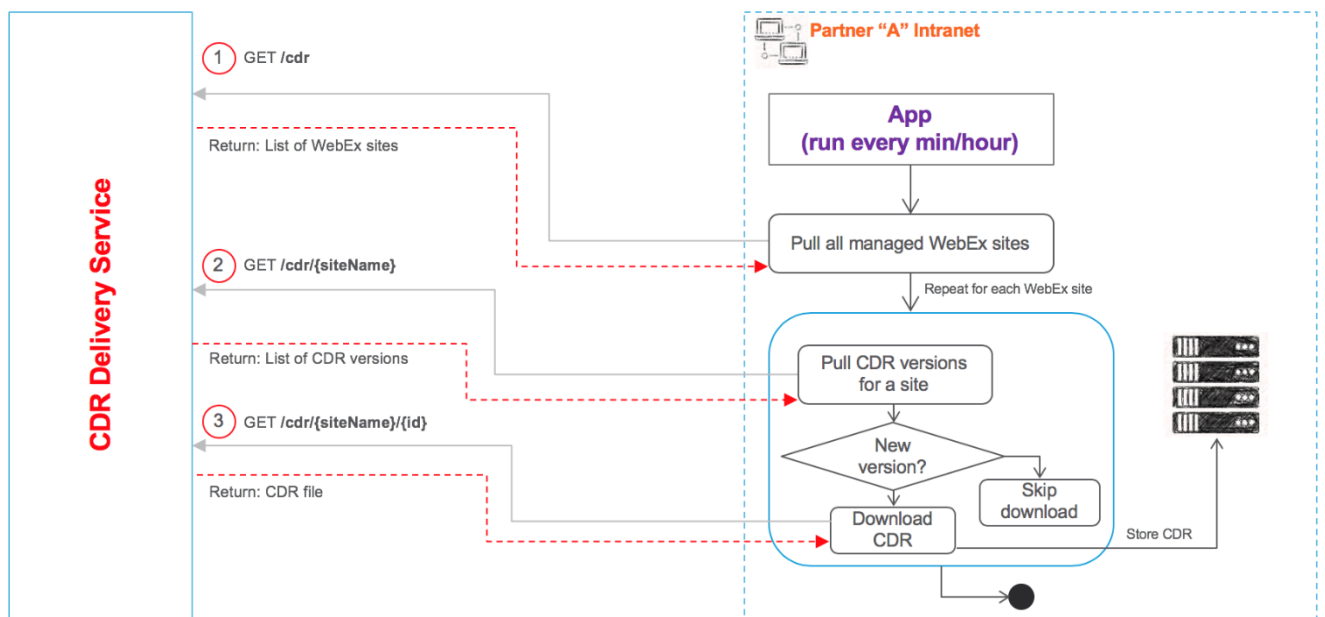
CDR Delivery Service

1 GET /cdr

Return: List of WebEx sites

2 GET /cdr/{siteName}

Return: List of CDR versions

3 GET /cdr/{siteName}/{id}

Return: CDR file

Partner "A" Intranet

App
(run every min/hour)

Pull all managed WebEx sites

Repeat for each WebEx site

Pull CDR versions for a site

New version?

Skip download

Download CDR

Store CDR